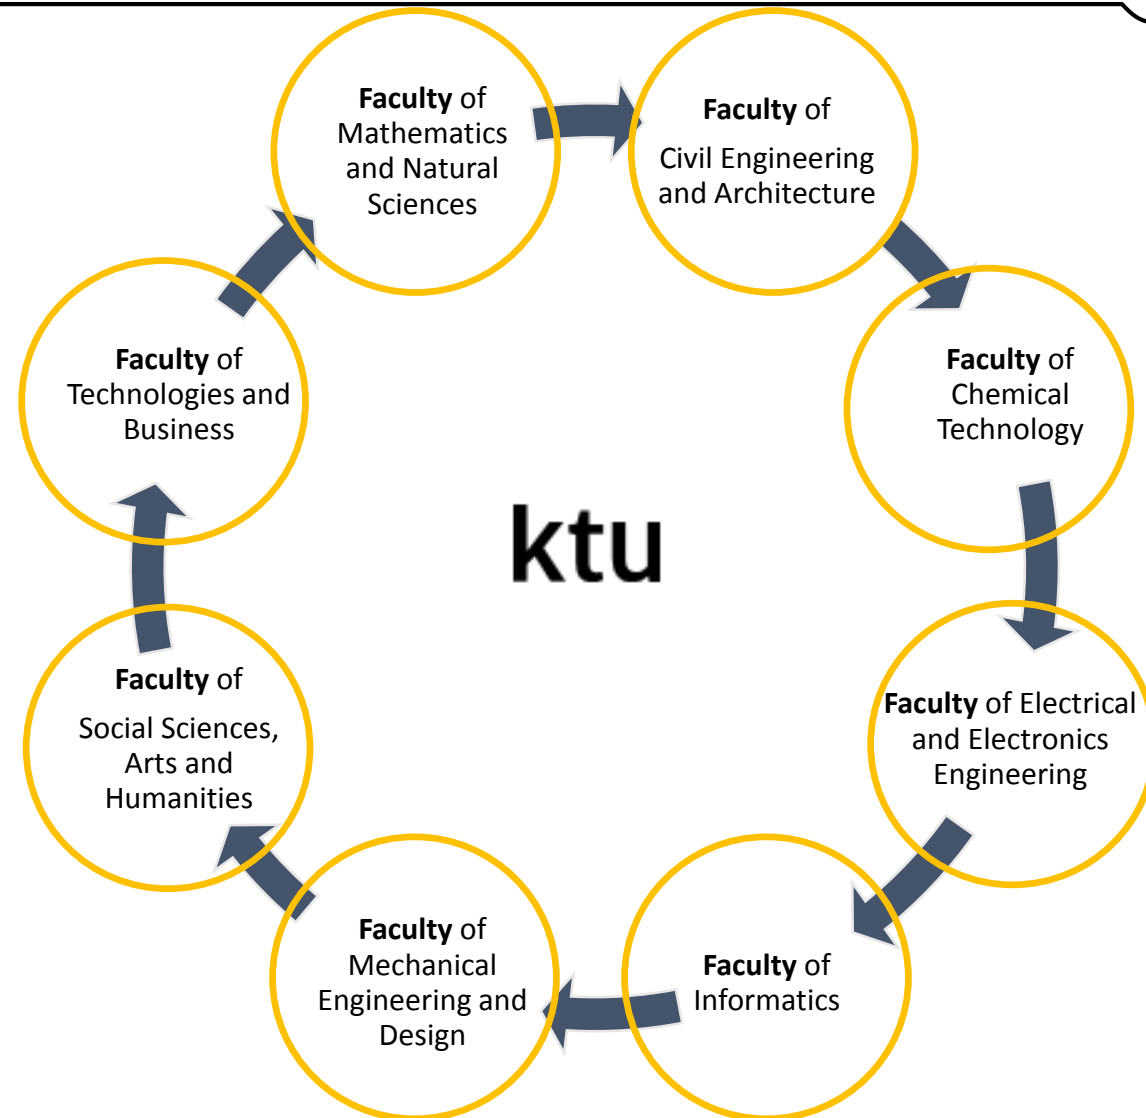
Faculty of Mathematics and Natural Sciences

Faculty of Civil Engineering and Architecture

Faculty of Chemical Technology

Faculty of Electrical and Electronics Engineering

Faculty of Informatics

Faculty of Mechanical Engineering and Design

Faculty of Social Sciences, Arts and Humanities

Faculty of Technologies and Business

ktu